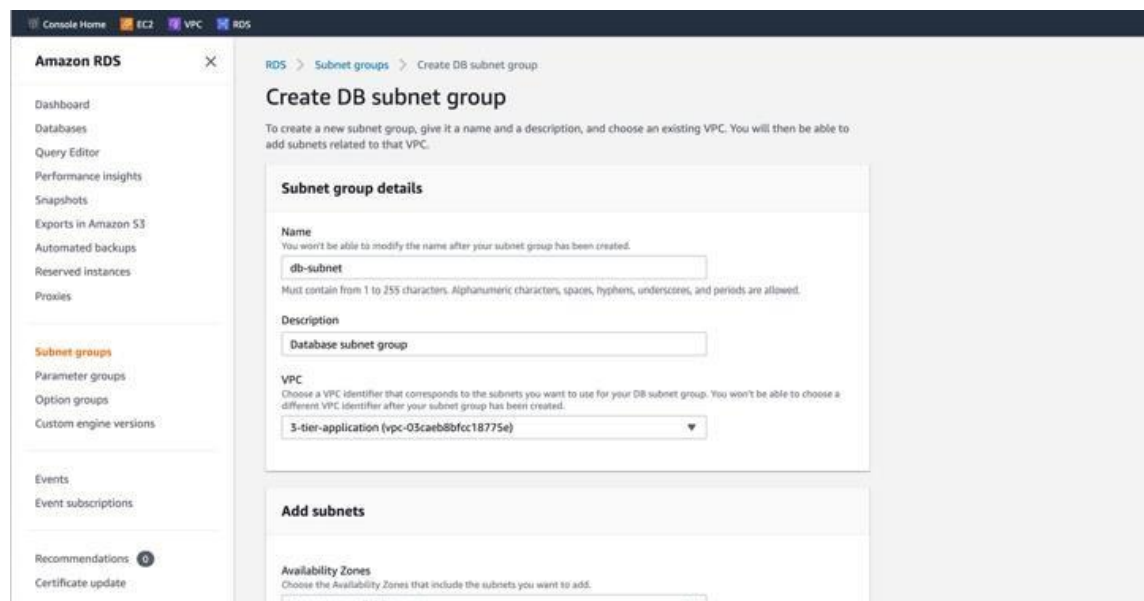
Console Home EC2 VPC RDS

Amazon RDS ×

Dashboard
Databases
Query Editor
Performance insights
Snapshots
Exports in Amazon S3
Automated backups
Reserved instances
Proxies

Subnet groups
Parameter groups
Option groups
Custom engine versions

Events
Event subscriptions

Recommendations 0
Certificate update

RDS > Subnet groups > Create DB subnet group

Create DB subnet group

To create a new subnet group, give it a name and a description, and choose an existing VPC. You will then be able to add subnets related to that VPC.

Subnet group details

Name
You won't be able to modify the name after your subnet group has been created.
db-subnet
Must contain from 1 to 255 characters. Alphanumeric characters, spaces, hyphens, underscores, and periods are allowed.

Description
Database subnet group

VPC
Choose a VPC identifier that corresponds to the subnets you want to use for your DB subnet group. You won't be able to choose a different VPC identifier after your subnet group has been created.
3-tier-application (vpc-03caeb8bfcc18775e)

Add subnets

Availability Zones
Choose the Availability Zones that include the subnets you want to add.